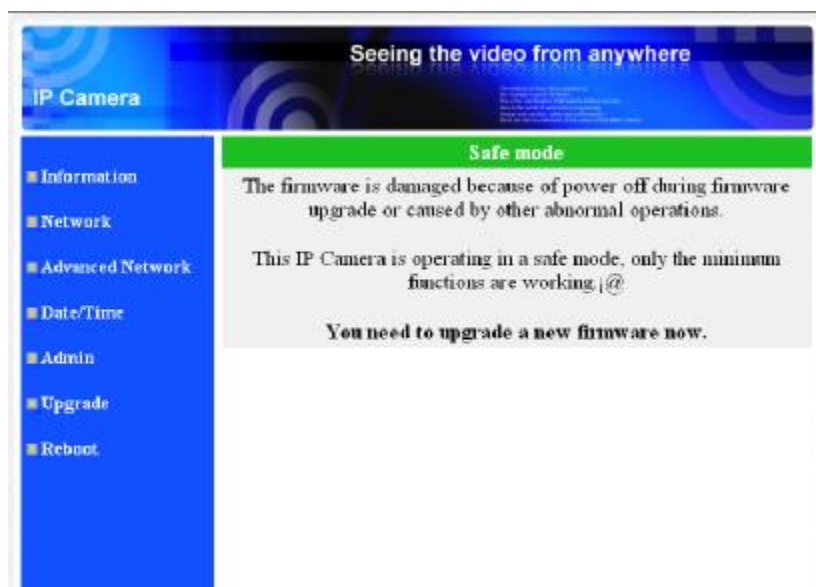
Seeing the video from anywhere

IP Camera

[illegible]

Information

Network

Advanced Network

Date/Time

Admin

Upgrade

Reboot

Safe mode

The firmware is damaged because of power off during firmware upgrade or caused by other abnormal operations.

This IP Camera is operating in a safe mode, only the minimum functions are working.¡@

You need to upgrade a new firmware now.